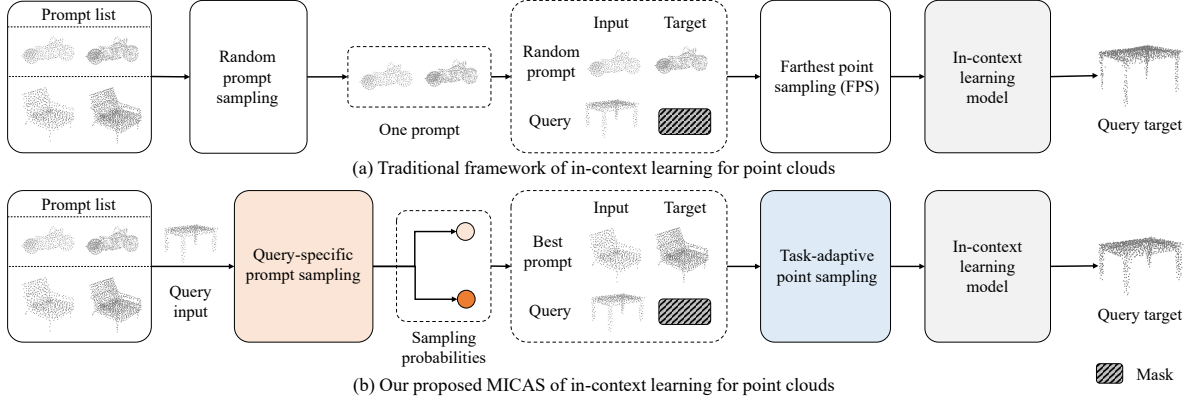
Prompt list

Random prompt sampling

One prompt

Input

Target

Random prompt

Query

Farthest point sampling (FPS)

In-context learning model

Query target

(a) Traditional framework of in-context learning for point clouds

Prompt list

Query input

Query-specific prompt sampling

Sampling probabilities

Input

Target

Best prompt

Query

Task-adaptive point sampling

In-context learning model

Query target

Mask

(b) Our proposed MICAS of in-context learning for point clouds